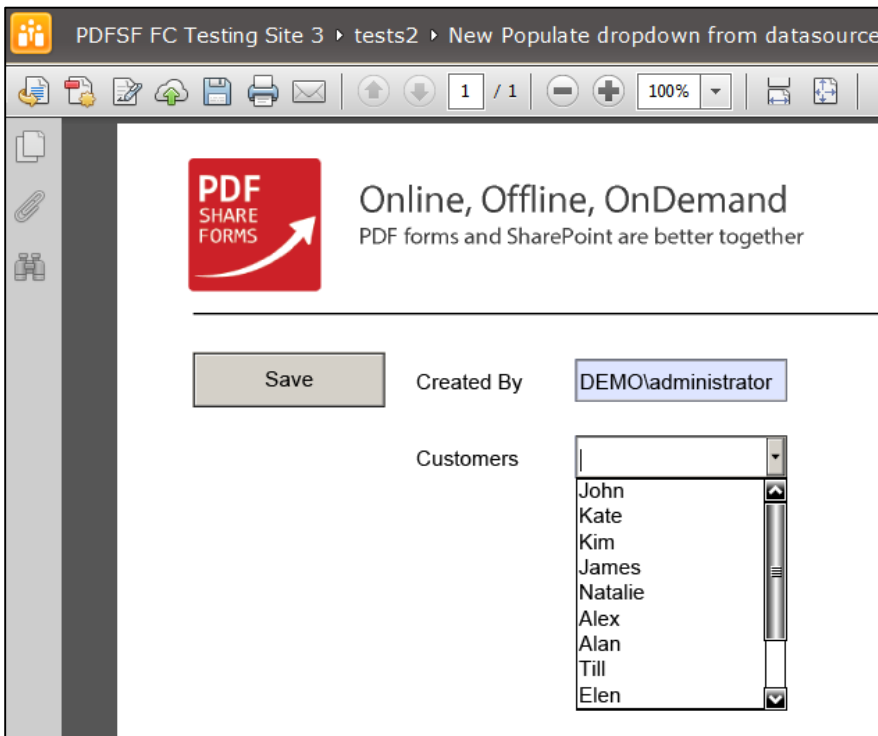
PDFSF FC Testing Site 3 ▸ tests2 ▸ New Populate dropdown from datasource

1 / 1 100%

PDF SHARE FORMS

Online, Offline, OnDemand
PDF forms and SharePoint are better together

Save

Created By DEMO\administrator

Customers

John
Kate
Kim
James
Natalie
Alex
Alan
Till
Elen